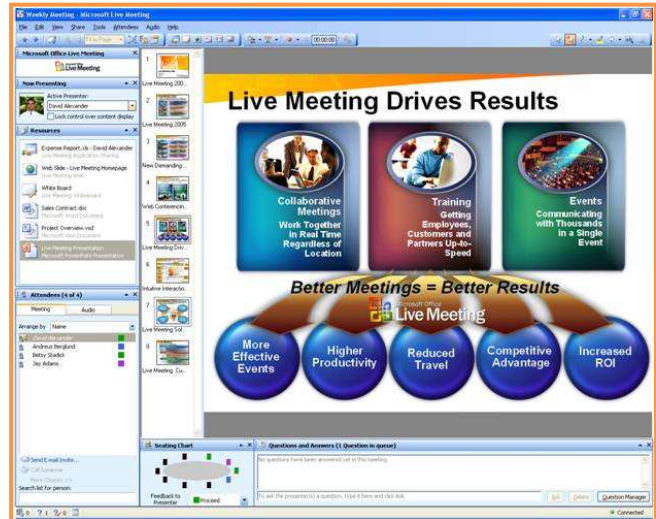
Weekly Meeting - Microsoft Live Meeting

File Edit View Share Tools Attendees Audio Help

First Page 00:00:00

Microsoft Office Live Meeting

Live Meeting

Now Presenting

Active Presenter:

David Alexander

Lock control over content display

Resources

Expense Report.xls - David Alexander
Live Meeting Application Sharing

Web Slide - Live Meeting Homepage
Live Meeting Web

White Board
Live Meeting Whiteboard

Sales Contract.doc
Microsoft Word Document

Project Overview.vsd
Microsoft Visio Document

Live Meeting Presentation
Microsoft PowerPoint Presentation

Attendees (4 of 4)

Meeting Audio

Arrange by Name

David Alexander
Andreas Berglund
Betsy Stadick
Jay Adams

Send E-mail Invite...
Call Someone
More Choices >>
Search list for person

1 Live Meeting 200...
2 Live Meeting 2005
3 New Demanding ...
4 Web Conferencin...
5 Live Meeting Driv...
6 Intuitive Interacti...
7 Live Meeting Sol...
8 Live Meeting, Cu...

Live Meeting Drives Results

Collaborative Meetings
Work Together in Real Time Regardless of Location

Training
Getting Employees, Customers and Partners Up-to-Speed

Events
Communicating with Thousands in a Single Event

Better Meetings = Better Results

Microsoft Office Live Meeting

More Effective Events

Higher Productivity

Reduced Travel

Competitive Advantage

Increased ROI

Seating Chart

Feedback to Presenter Proceed

Questions and Answers (1 Question in queue)

No questions have been answered yet in this meeting.

To ask the presenter(s) a question, type it here and click Ask.

Ask Delete Question Manager

Connected